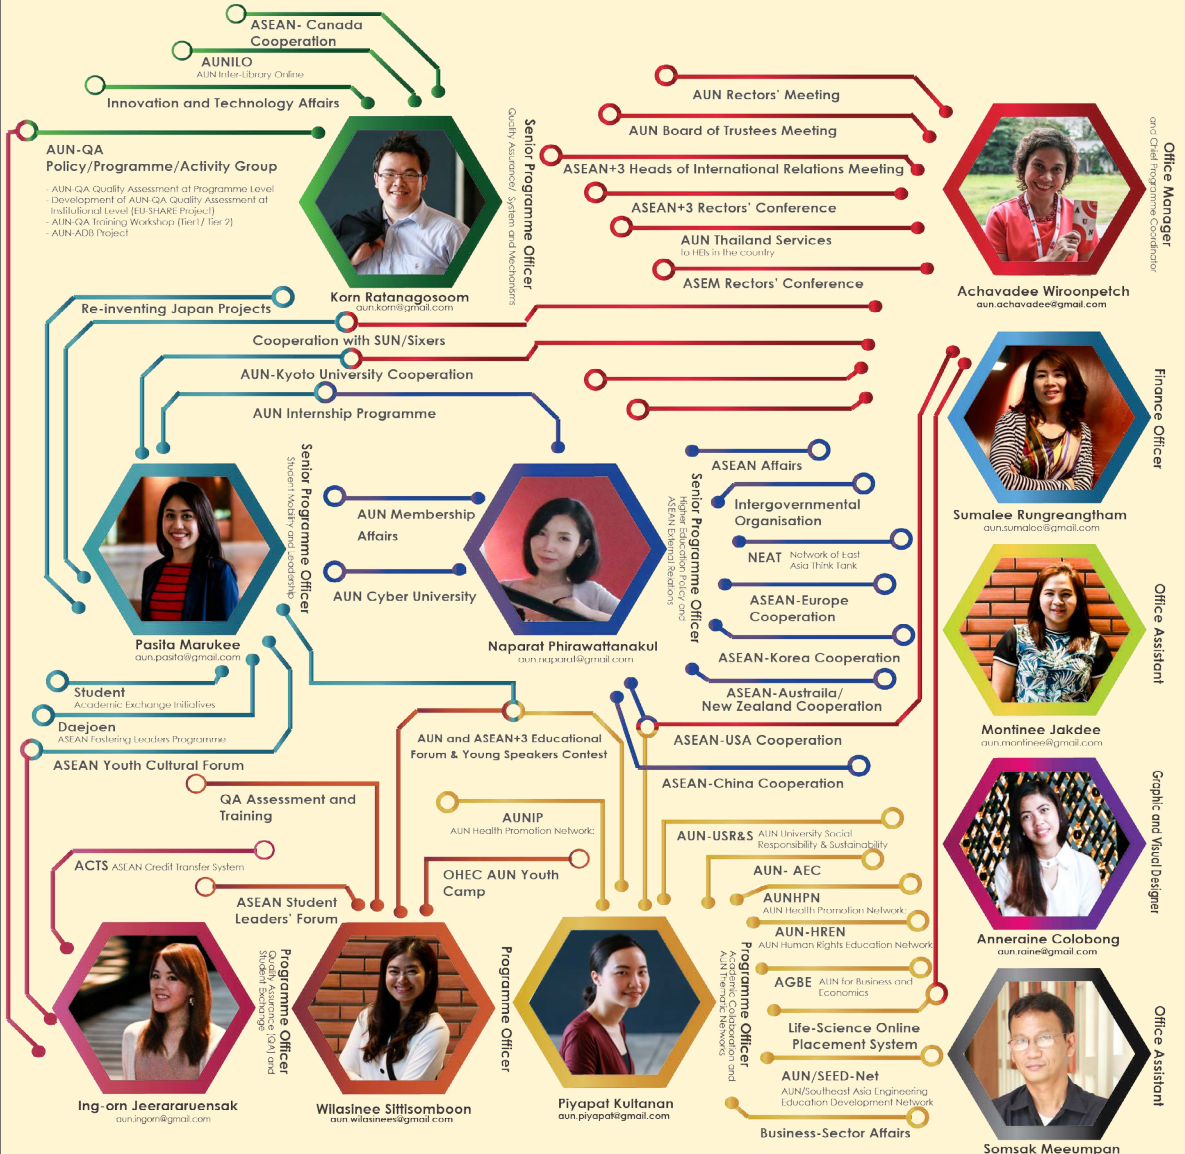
ASEAN- Canada Cooperation

AUNILO
AUN Inter-Library Online

Innovation and Technology Affairs

AUN-QA Policy/Programme/Activity Group
- AUN-QA Quality Assessment at Programme Level
- Development of AUN-QA Quality Assessment at Institutional Level (EU-SHARE Project)
- AUN-QA Training Workshop (Tier1/ Tier 2)
- AUN-ADB Project

Senior Programme Officer
Quality Assurance/ System and Mechanisms

Korn Ratanagosoom
aun.korn@gmail.com

AUN Rectors' Meeting

AUN Board of Trustees Meeting

ASEAN+3 Heads of International Relations Meeting

ASEAN+3 Rectors' Conference

AUN Thailand Services
to HEIs in the country

ASEM Rectors' Conference

Office Manager
and Chief Programme Coordinator

Achavadee Wiroonpetch
aun.achavadee@gmail.com

Re-inventing Japan Projects

Cooperation with SUN/Sixers

AUN-Kyoto University Cooperation

AUN Internship Programme

Senior Programme Officer
Student Mobility and Leadership

Pasita Marukee
aun.pasita@gmail.com

AUN Membership Affairs

AUN Cyber University

Naparat Phirawattanakul
aun.naparat@gmail.com

Senior Programme Officer
Higher Education Policy and ASEAN External Relations

ASEAN Affairs

Intergovernmental Organisation

NEAT Network of East Asia Think Tank

ASEAN-Europe Cooperation

ASEAN-Korea Cooperation

ASEAN-Australia/ New Zealand Cooperation

ASEAN-USA Cooperation

ASEAN-China Cooperation

Finance Officer

Sumalee Rungreangtham
aun.sumalee@gmail.com

Office Assistant

Montinee Jakdee
aun.montinee@gmail.com

Student
Academic Exchange Initiatives

Daejoen
ASEAN Fostering Leaders Programme

ASEAN Youth Cultural Forum

AUN and ASEAN+3 Educational Forum & Young Speakers Contest

QA Assessment and Training

ACTS ASEAN Credit Transfer System

ASEAN Student Leaders' Forum

AUNIP
AUN Health Promotion Network

OHEC AUN Youth Camp

AUN-USR&S AUN University Social Responsibility & Sustainability

AUN- AEC

AUNHPN
AUN Health Promotion Network

AUN-HREN
AUN Human Rights Education Network

AGBE AUN for Business and Economics

Life-Science Online Placement System

AUN/SEED-Net
AUN/Southeast Asia Engineering Education Development Network

Business-Sector Affairs

Graphic and Visual Designer

Anneraine Colobong
aun.raine@gmail.com

Office Assistant

Somsak Meeumpan

Programme Officer
Quality Assurance (QA) and Student Exchange

Ing-orn Jeerararuensak
aun.ingorn@gmail.com

Programme Officer

Wilasinee Sittisomboon
aun.wilasinees@gmail.com

Programme Officer
Academic Collaboration and AUN Thematic Networks

Piyapat Kultanan
aun.piyapat@gmail.com